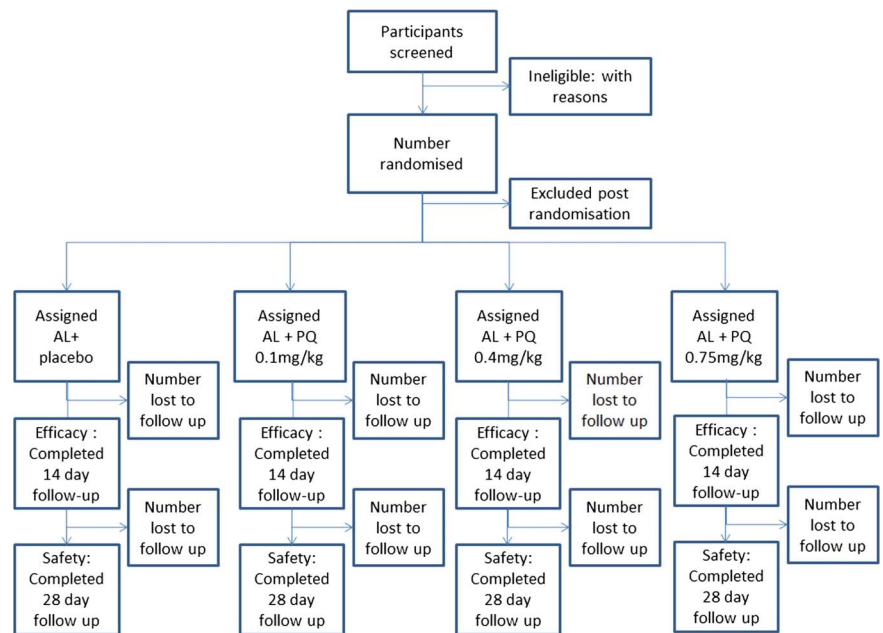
Participants screened

Ineligible: with reasons

Number randomised

Excluded post randomisation

Assigned AL+ placebo

Number lost to follow up

Efficacy : Completed 14 day follow-up

Number lost to follow up

Safety: Completed 28 day follow up

Assigned AL + PQ 0.1mg/kg

Number lost to follow up

Efficacy : Completed 14 day follow-up

Number lost to follow up

Safety: Completed 28 day follow up

Assigned AL + PQ 0.4mg/kg

Number lost to follow up

Efficacy : Completed 14 day follow-up

Number lost to follow up

Safety: Completed 28 day follow up

Assigned AL + PQ 0.75mg/kg

Number lost to follow up

Efficacy : Completed 14 day follow-up

Number lost to follow up

Safety: Completed 28 day follow up